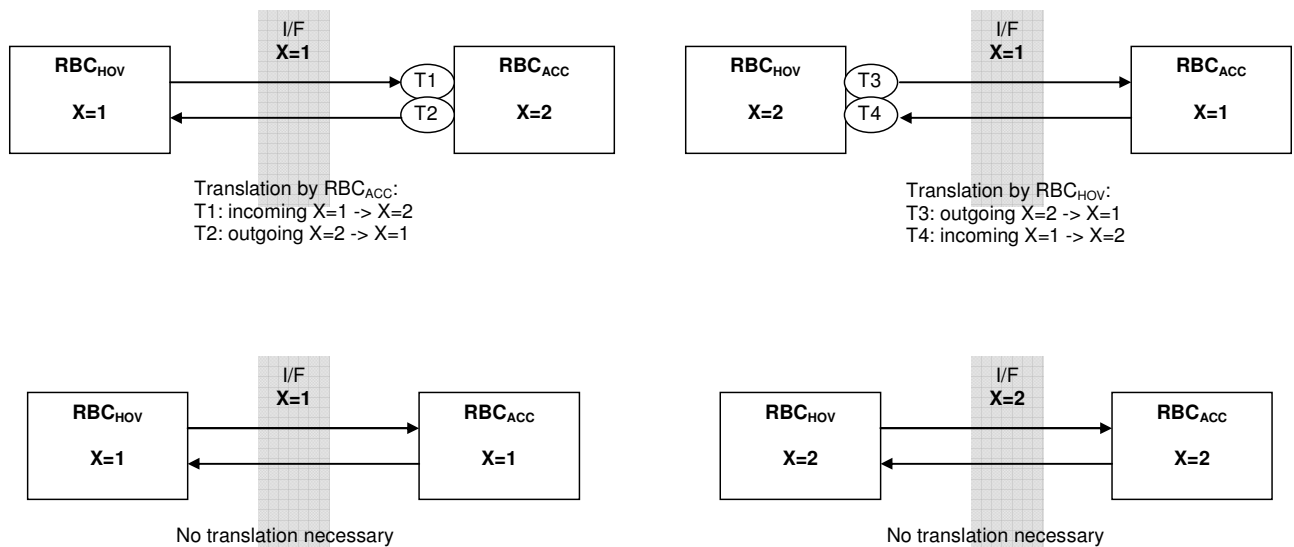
I/F
X=1

RBC$_{HOV}$

X=1

T1

T2

RBC$_{ACC}$

X=2

Translation by RBC$_{ACC}$:
T1: incoming X=1 -> X=2
T2: outgoing X=2 -> X=1

I/F
X=1

RBC$_{HOV}$

X=2

T3

T4

RBC$_{ACC}$

X=1

Translation by RBC$_{HOV}$:
T3: outgoing X=2 -> X=1
T4: incoming X=1 -> X=2

I/F
X=1

RBC$_{HOV}$

X=1

RBC$_{ACC}$

X=1

No translation necessary

I/F
X=2

RBC$_{HOV}$

X=2

RBC$_{ACC}$

X=2

No translation necessary